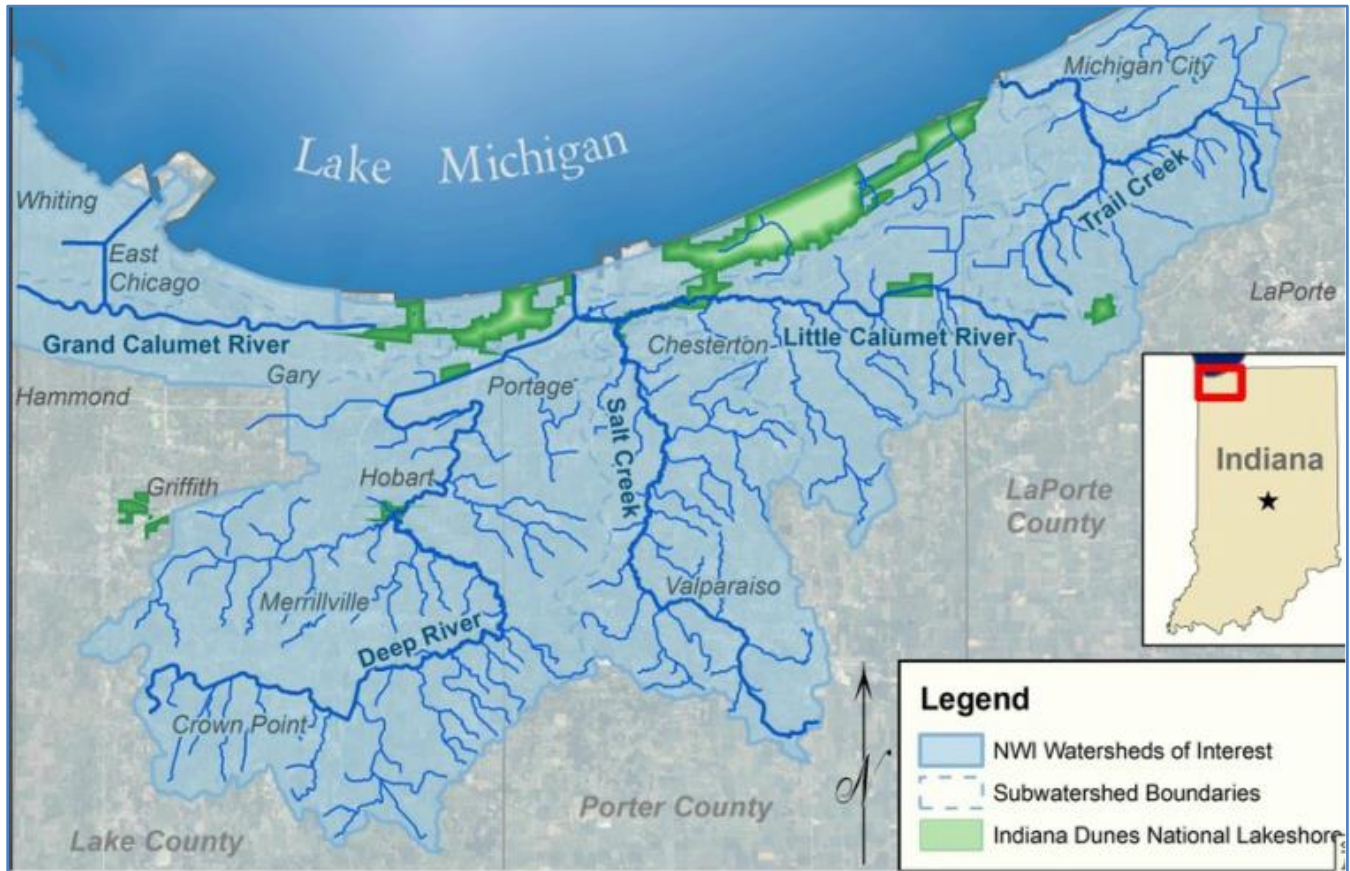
Lake Michigan

Michigan City

Trail Creek

Whiting

East Chicago

LaPorte

Grand Calumet River

Chesterton

Little Calumet River

Gary

Hammond

Portage

Salt Creek

Indiana

Hobart

Griffith

LaPorte County

Merrillville

Valparaiso

Deep River

Crown Point

Porter County

Lake County

N

Legend

NWI Watersheds of Interest

Subwatershed Boundaries

Indiana Dunes National Lakeshore